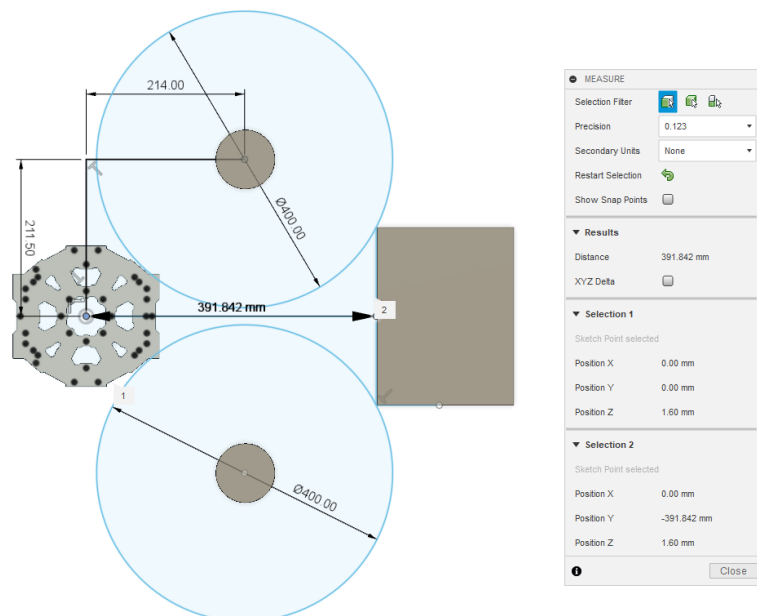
214.00

211.50

Ø400.00

391.842 mm

2

1

Ø400.00

MEASURE

Selection Filter

Precision 0.123

Secondary Units None

Restart Selection

Show Snap Points

Results

Distance 391.842 mm

XYZ Delta

Selection 1

Sketch Point selected

Position X 0.00 mm

Position Y 0.00 mm

Position Z 1.60 mm

Selection 2

Sketch Point selected

Position X 0.00 mm

Position Y -391.842 mm

Position Z 1.60 mm

Close